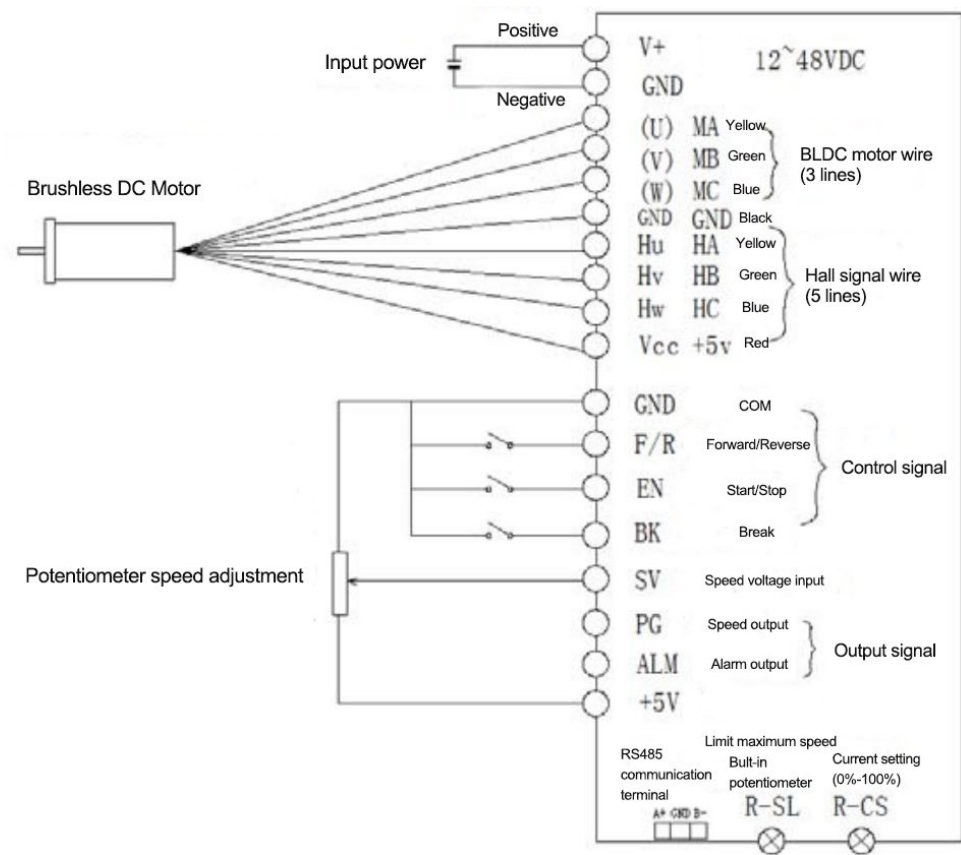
Positive

Input power

Negative

V+

GND

12~48VDC

Brushless DC Motor

(U) MA Yellow
(V) MB Green
(W) MC Blue

BLDC motor wire (3 lines)

GND GND Black
Hu HA Yellow
Hv HB Green
Hw HC Blue
Vcc +5v Red

Hall signal wire (5 lines)

GND COM
F/R Forward/Reverse
EN Start/Stop
BK Break

Control signal

Potentiometer speed adjustment

SV Speed voltage input

PG Speed output
ALM Alarm output

Output signal

+5V

RS485 communication terminal

A+ GND B-

Limit maximum speed
Bult-in potentiometer
R-SL

Current setting (0%-100%)
R-CS